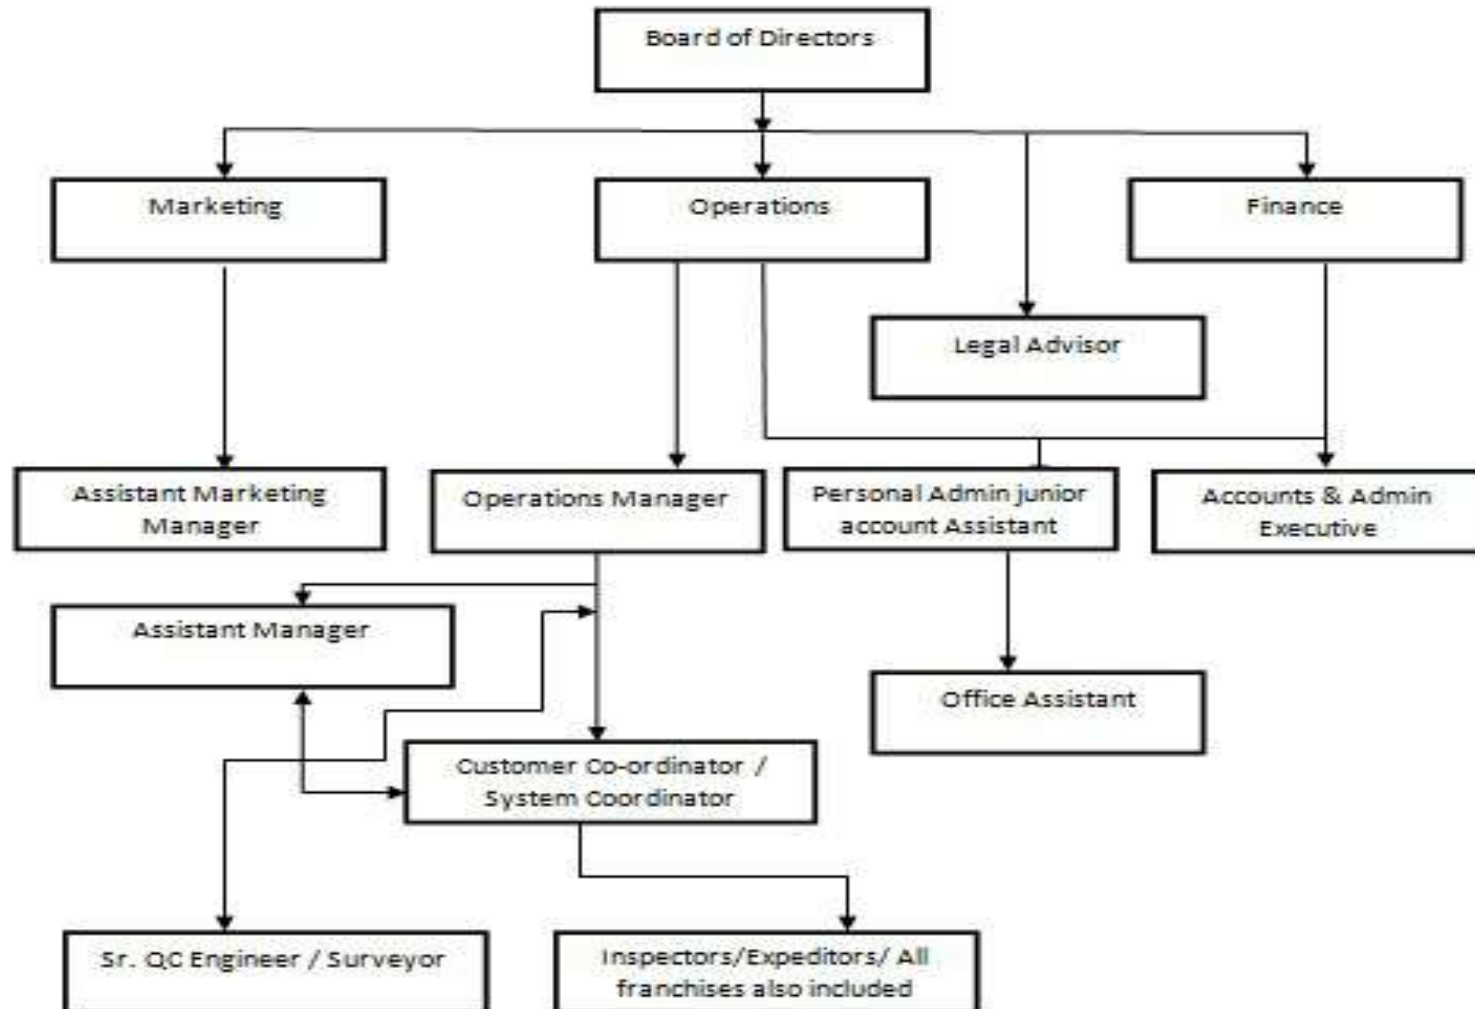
Board of Directors

Marketing

Operations

Finance

Legal Advisor

Assistant Marketing Manager

Operations Manager

Personal Admin junior account Assistant

Accounts & Admin Executive

Assistant Manager

Office Assistant

Customer Co-ordinator / System Coordinator

Sr. QC Engineer / Surveyor

Inspectors/Expeditors/ All franchises also included